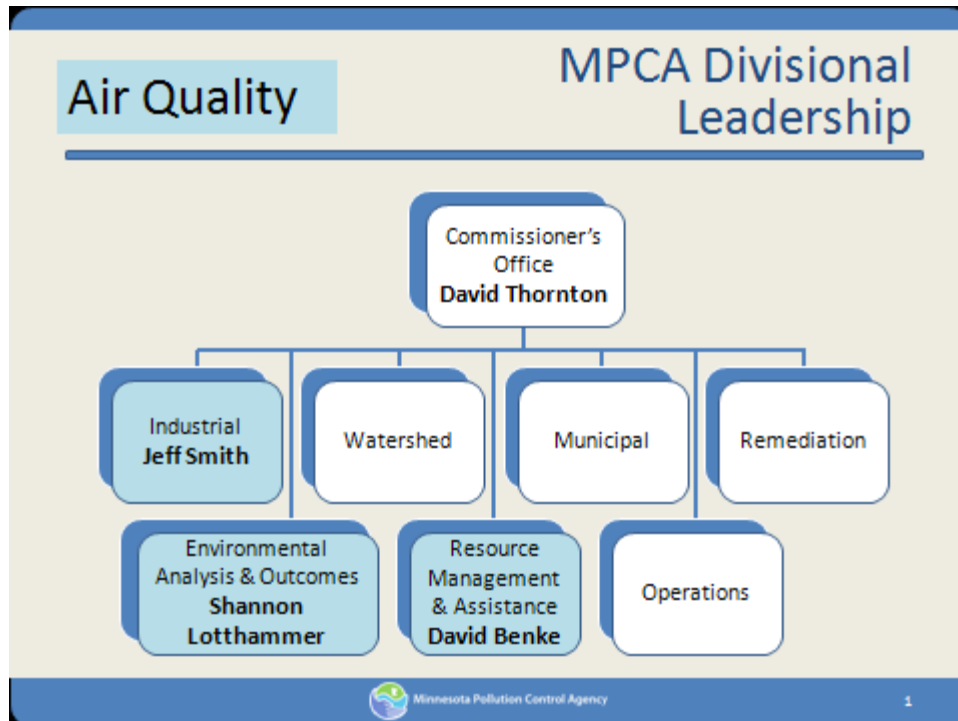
Air Quality

MPCA Divisional Leadership

Commissioner's Office
**David Thornton**

Industrial
**Jeff Smith**

Watershed

Municipal

Remediation

Environmental Analysis & Outcomes
**Shannon Lotthammer**

Resource Management & Assistance
**David Benke**

Operations

Minnesota Pollution Control Agency

1